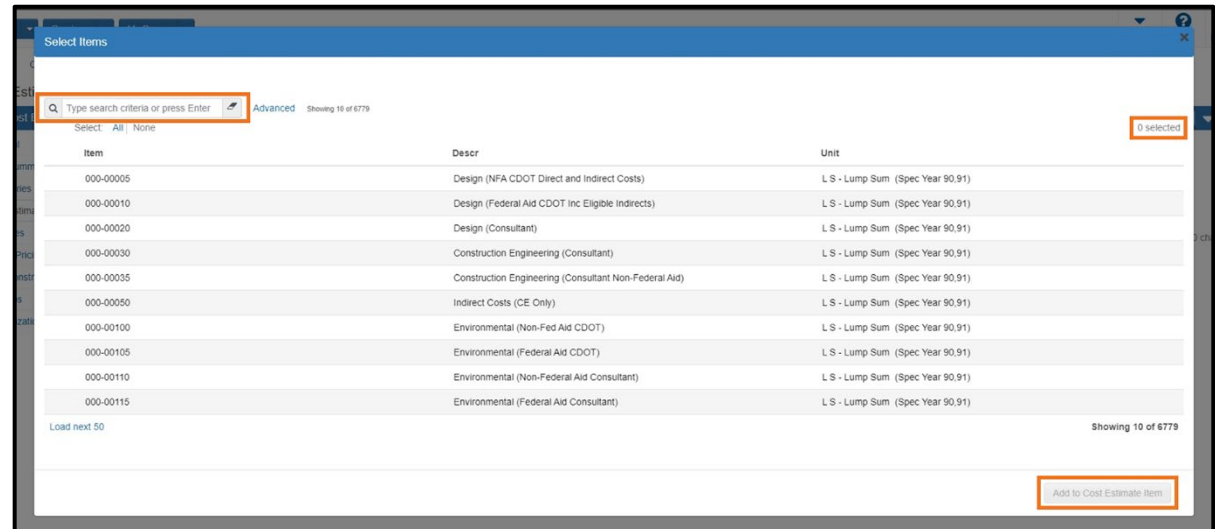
Select Items

Type search criteria or press Enter Advanced Showing 10 of 6779

Select: All | None

0 selected

| Item | Descr | Unit |
|---|---|---|
| 000-00005 | Design (NFA CDOT Direct and Indirect Costs) | L S - Lump Sum (Spec Year 90,91) |
| 000-00010 | Design (Federal Aid CDOT Inc Eligible Indirects) | L S - Lump Sum (Spec Year 90,91) |
| 000-00020 | Design (Consultant) | L S - Lump Sum (Spec Year 90,91) |
| 000-00030 | Construction Engineering (Consultant) | L S - Lump Sum (Spec Year 90,91) |
| 000-00035 | Construction Engineering (Consultant Non-Federal Aid) | L S - Lump Sum (Spec Year 90,91) |
| 000-00050 | Indirect Costs (CE Only) | L S - Lump Sum (Spec Year 90,91) |
| 000-00100 | Environmental (Non-Fed Aid CDOT) | L S - Lump Sum (Spec Year 90,91) |
| 000-00105 | Environmental (Federal Aid CDOT) | L S - Lump Sum (Spec Year 90,91) |
| 000-00110 | Environmental (Non-Federal Aid Consultant) | L S - Lump Sum (Spec Year 90,91) |
| 000-00115 | Environmental (Federal Aid Consultant) | L S - Lump Sum (Spec Year 90,91) |

Load next 50

Showing 10 of 6779

Add to Cost Estimate Item